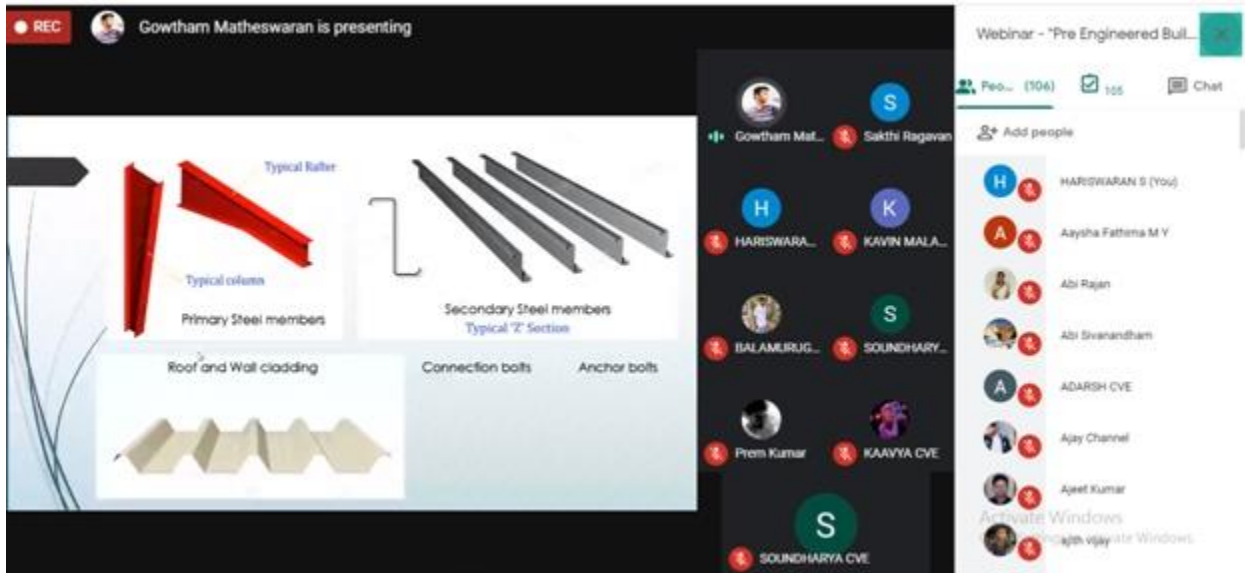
REC

Gowtham Matheswaran is presenting

Typical Rafter

Typical column

Primary Steel members

Secondary Steel members
Typical 'Z' Section

Roof and Wall cladding

Connection bolts

Anchor bolts

Gowtham Mat...

S
Sakthi Ragavan

H
HARISWARA...

K
KAVIN MALA...

BALAMURUG...

S
SOUNDHARY...

Prem Kumar

KAAVYA CVE

S
SOUNDHARYA CVE

Webinar - "Pre Engineered Buil...

Peo... (106)

105

Chat

Add people

H
HARISWARAN S (You)

A
Aaysha Fathima M Y

Abi Rajan

Abi Sivanandham

A
ADARSH CVE

Ajay Channel

Ajeet Kumar

ajith vijay

Activate Windows
Go to Settings to activate Windows.